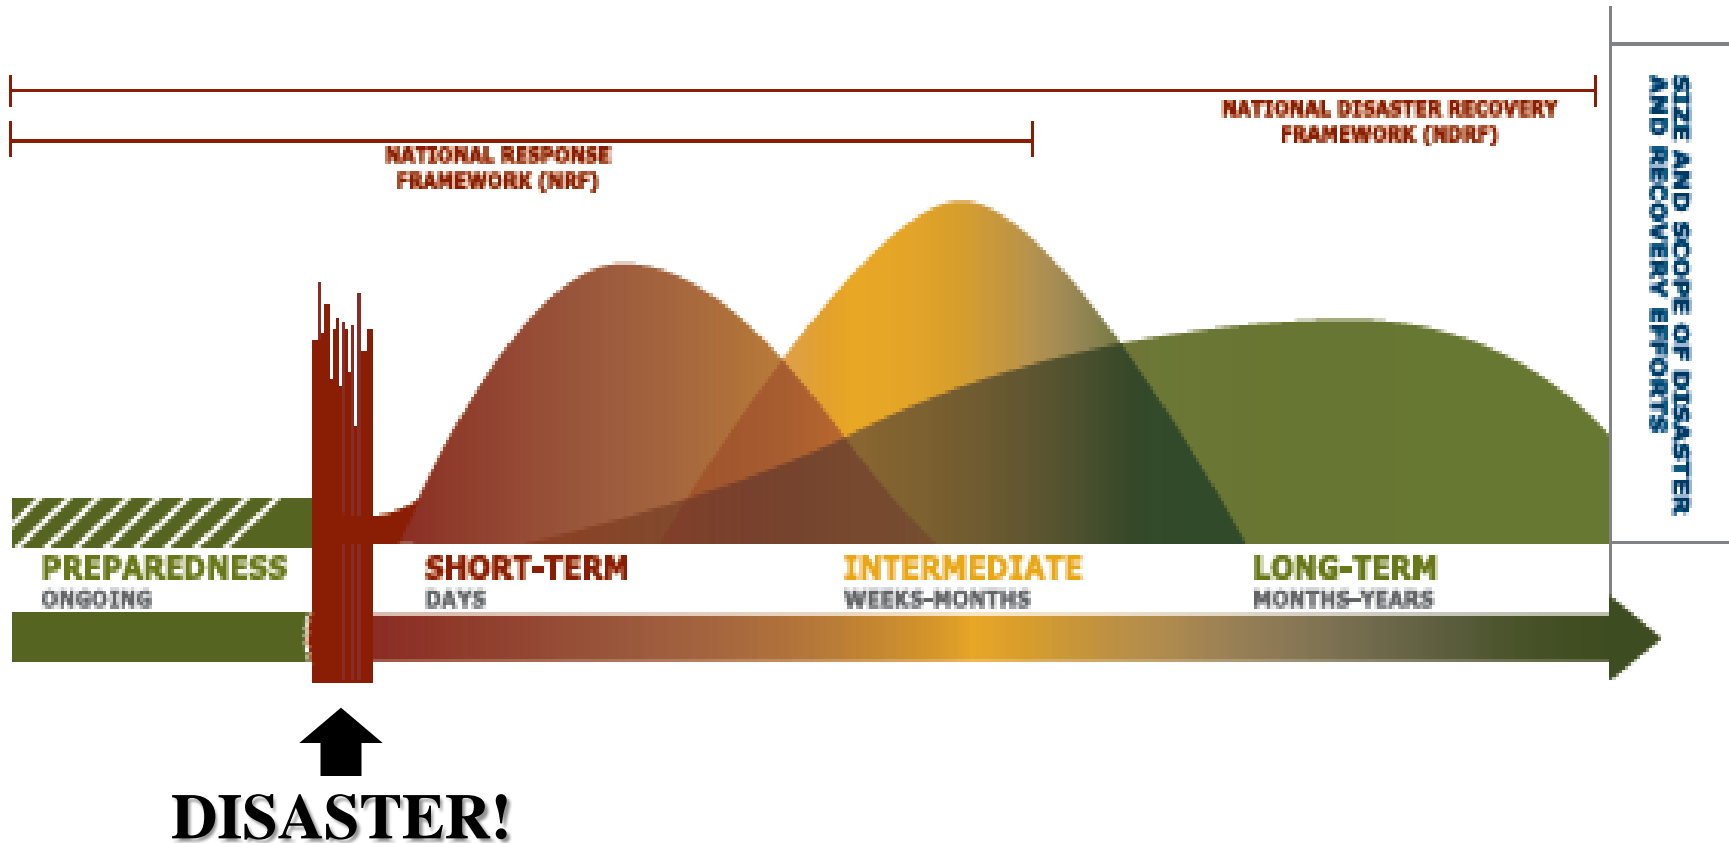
NATIONAL DISASTER RECOVERY FRAMEWORK (NDRF)

NATIONAL RESPONSE FRAMEWORK (NRF)

SIZE AND SCOPE OF DISASTER AND RECOVERY EFFORTS

PREPAREDNESS
ONGOING

SHORT-TERM
DAYS

INTERMEDIATE
WEEKS-MONTHS

LONG-TERM
MONTHS-YEARS

DISASTER!